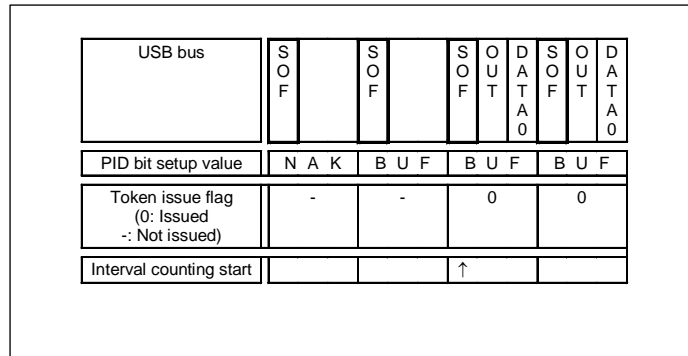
| USB bus | SOF | | SOF | | SOF | OUT | DATA0 | SOF | OUT | DATA0 |
|---|---|---|---|---|---|---|---|---|---|---|
| PID bit setup value | NAK | | BUF | | BUF | | | BUF | | |
| Token issue flag (0: Issued -: Not issued) | - | | - | | 0 | | | 0 | | |
| Interval counting start | | | | | ↑ | | | | | |